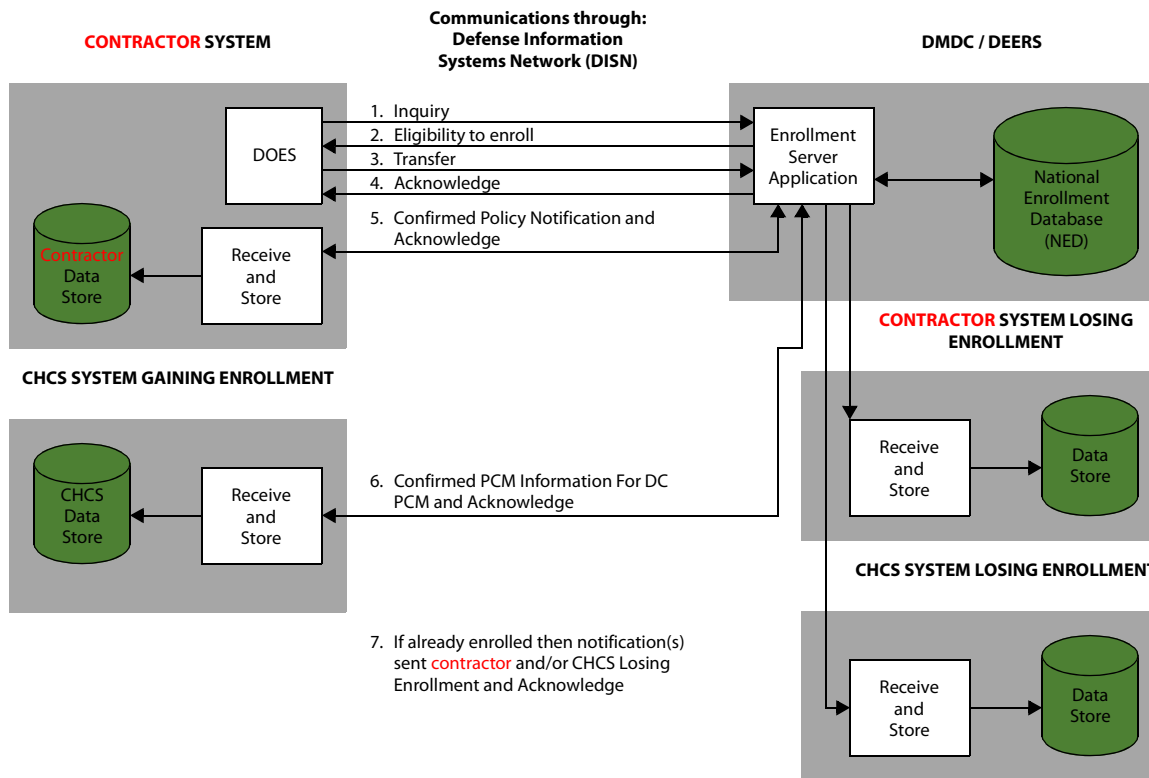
CONTRACTOR SYSTEM

Communications through: Defense Information Systems Network (DISN)

DMDC / DEERS

DOES

1. Inquiry
2. Eligibility to enroll
3. Transfer
4. Acknowledge
5. Confirmed Policy Notification and Acknowledge

Enrollment Server Application

National Enrollment Database (NED)

Contractor Data Store

Receive and Store

CONTRACTOR SYSTEM LOSING ENROLLMENT

CHCS SYSTEM GAINING ENROLLMENT

Receive and Store

Data Store

CHCS Data Store

Receive and Store

6. Confirmed PCM Information For DC PCM and Acknowledge

CHCS SYSTEM LOSING ENROLLMEN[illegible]

7. If already enrolled then notification(s) sent contractor and/or CHCS Losing Enrollment and Acknowledge

Receive and Store

Data Store